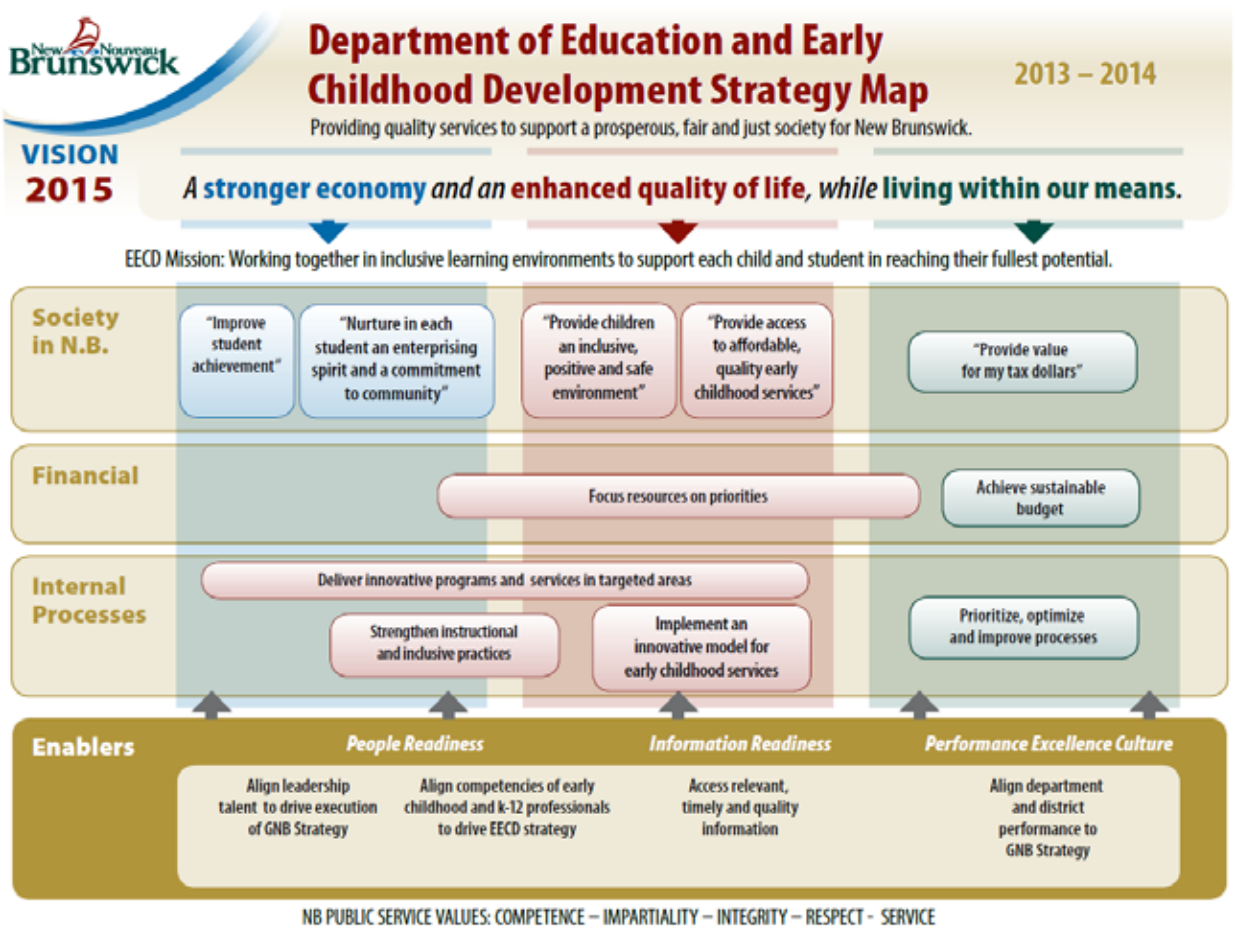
New Nouveau Brunswick

Department of Education and Early Childhood Development Strategy Map

2013 – 2014

Providing quality services to support a prosperous, fair and just society for New Brunswick.

VISION 2015

A stronger economy and an enhanced quality of life, while living within our means.

EECD Mission: Working together in inclusive learning environments to support each child and student in reaching their fullest potential.

Society in N.B.

"Improve student achievement"

"Nurture in each student an enterprising spirit and a commitment to community"

"Provide children an inclusive, positive and safe environment"

"Provide access to affordable, quality early childhood services"

"Provide value for my tax dollars"

Financial

Focus resources on priorities

Achieve sustainable budget

Internal Processes

Deliver innovative programs and services in targeted areas

Strengthen instructional and inclusive practices

Implement an innovative model for early childhood services

Prioritize, optimize and improve processes

Enablers

People Readiness

Information Readiness

Performance Excellence Culture

Align leadership talent to drive execution of GNB Strategy

Align competencies of early childhood and k-12 professionals to drive EECD strategy

Access relevant, timely and quality information

Align department and district performance to GNB Strategy

NB PUBLIC SERVICE VALUES: COMPETENCE – IMPARTIALITY – INTEGRITY – RESPECT - SERVICE